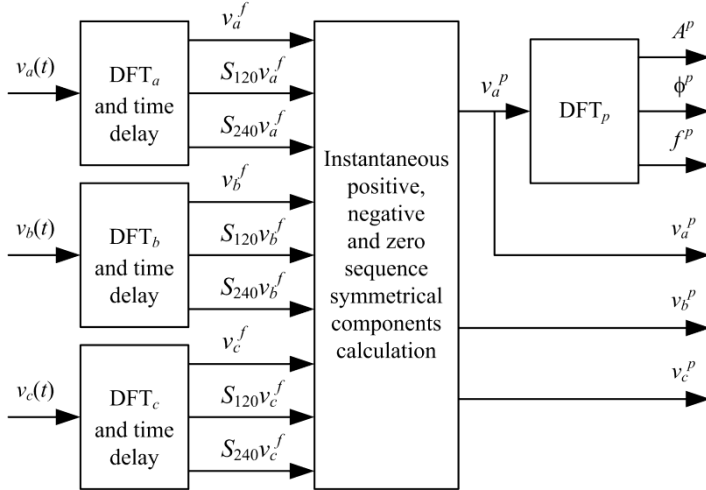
$v_a(t)$

DFT$_a$ and time delay

$v_a^f$

$S_{120}v_a^f$

$S_{240}v_a^f$

$v_b(t)$

DFT$_b$ and time delay

$v_b^f$

$S_{120}v_b^f$

$S_{240}v_b^f$

$v_c(t)$

DFT$_c$ and time delay

$v_c^f$

$S_{120}v_c^f$

$S_{240}v_c^f$

Instantaneous positive, negative and zero sequence symmetrical components calculation

$v_a^p$

DFT$_p$

$A^p$

$\phi^p$

$f^p$

$v_a^p$

$v_b^p$

$v_c^p$